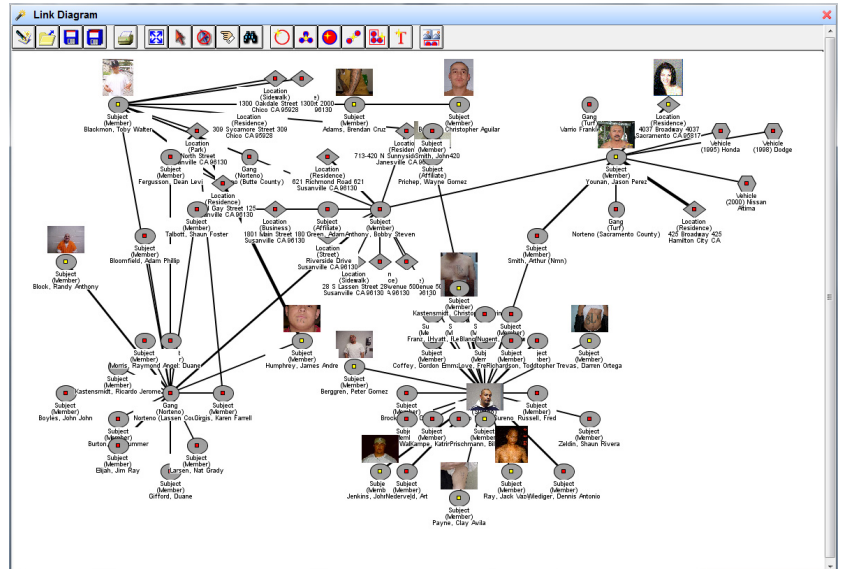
Link Diagram

Subject (Member) Blackmon, Toby Walter

Location (Sidewalk) 1300 Oakdale Street 1300 Chico CA 95928

r) 2000 96130

Subject (Member) Adams, Brendan Cruz

Subject (Member) Christopher Aguilar

Location (Residence) 309 Sycamore Street 309 Chico CA 95928

Location (Park) North Street anville CA 96130

Location (Residen 713-420 N Sunnyside Janesville CA

Subject (Affiliate) Smith, John 420 Prichep, Wayne Gomez

Gang (Turf) Varrio Franklin

Location (Residence) 4037 Broadway 4037 Sacramento CA 95817

Vehicle (1995) Honda

Vehicle (1998) Dodge

Subject (Member) Younan, Jason Perez

Subject (Member) Fergusson, Dean Levi

Gang (Norteno) (Butte County)

Location (Residence) 621 Richmond Road 621 Susanville CA 96130

Location (Residence) Gay Street 125 ville CA 96130

Subject (Member) Talbott, Shaun Foster

Location (Business) 1801 Main Street 180 Susanville CA 96130

Subject (Affiliate) Green, Adam

Subject (Member) Anthony, Bobby Steven

Vehicle (2000) Nissan Altima

Gang (Turf) Norteno (Sacramento County)

Location (Residence) 425 Broadway 425 Hamilton City CA

Subject (Member) Bloomfield, Adam Phillip

Subject (Member) Block, Randy Anthony

Location (Street) Riverside Drive Susanville CA 96130

Location (Sidewalk) 28 S Lassen Street 28 Susanville CA 96130

n ce) venue 500 4 96130

r) enue 500 96130

Subject (Member) Smith, Arthur (Nmn)

Subject (Member) Kastensmidt, Christop

Subject (Member)

Subject (Member) Humphrey, James Andre

Subject (Member) Morris, Raymond Angel

Duane

Subject (Member) Kastensmidt, Ricardo Jerome

Subject (Member) Boyles, John John

Gang (Norteno) Norteno (Lassen Cou

Subject (Member) Girgis, Karen Farrell

Subject (Member) Burton Plummer

Subject (Member) Elijah, Jim Ray

Subject (Member) Larsen, Nat Grady

Subject (Member) Gifford, Duane

Su (Me) Frank, I

S (M) Hyatt, I

S (M) LeBlanc

Nugent

Subject (Member) Coffey, Gordon Emmitt

Love, Fred

Richardson, Todd

Subject (Member) Topher Trevas, Darren Ortega

Subject (Member) Berggren, Peter Gomez

Subject (Member) Walker

Kampe, Katrin

Prischmann, Bi

Bureno, Russell, Fred

Subject (Member) Zeldin, Shaun Rivera

Subject (Member) Jenkins, John

Subject (Member) Nederveld, Art

Subject (Member) Payne, Clay Avila

Subject (Member) Ray, Jack Van

Subject (Member) Wiediger, Dennis Antonio